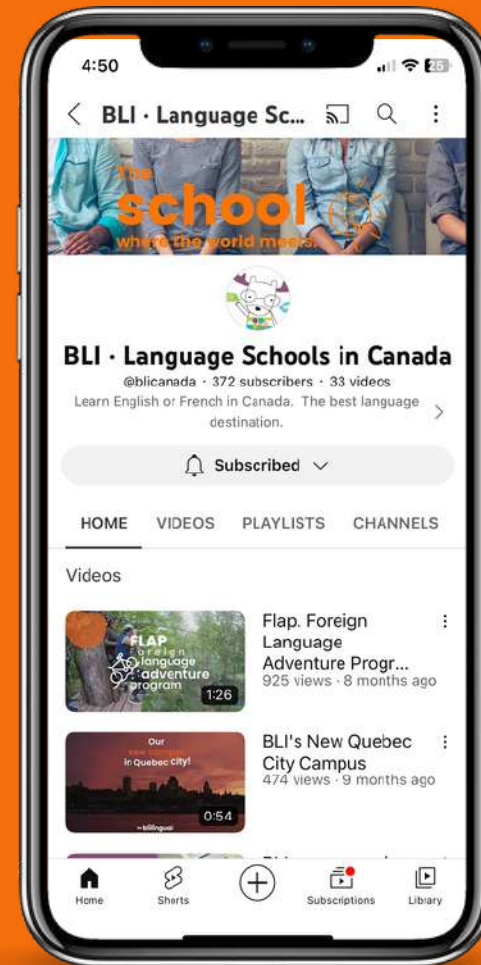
4:50

25

BLI · Language Sc...

The school where the world meets.

BLI · Language Schools in Canada

@blicanada · 372 subscribers · 33 videos

Learn English or French in Canada. The best language destination.

Subscribed

HOME VIDEOS PLAYLISTS CHANNELS

Videos

FLAP Foreign language adventure program

1:26

Flap. Foreign Language Adventure Progr...

925 views · 8 months ago

Our new campus in Quebec city!

bilingual

0:54

BLI's New Quebec City Campus

474 views · 9 months ago

Home Shorts Subscriptions Library